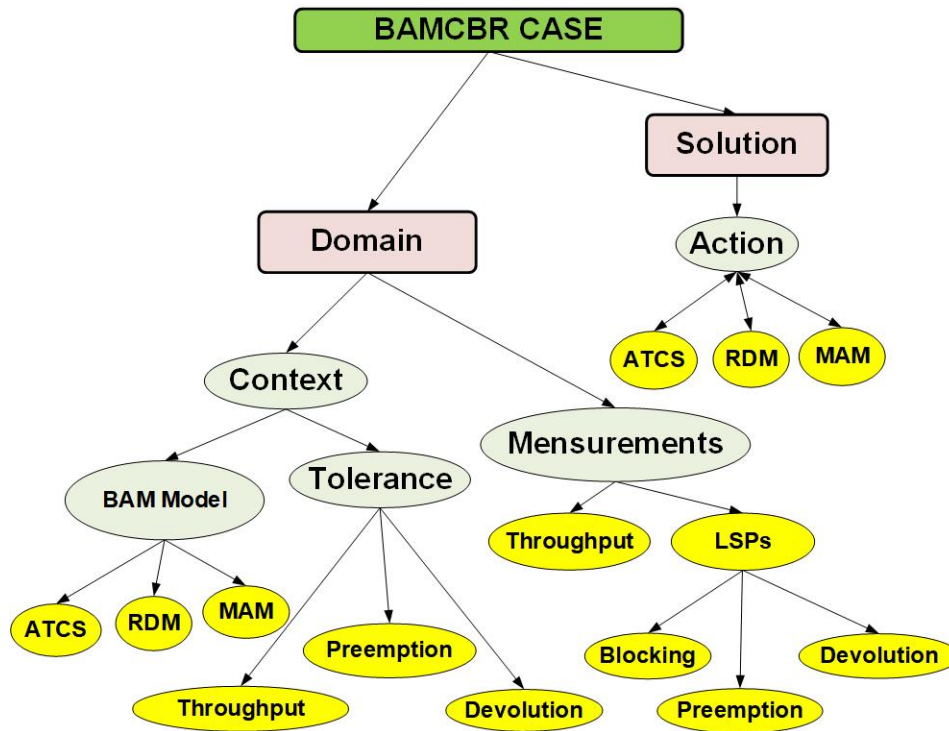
BAMCBR CASE

Solution

Action

ATCS

RDM

MAM

Domain

Context

Mensurements

BAM Model

Tolerance

Throughput

LSPs

ATCS

RDM

MAM

Preemption

Blocking

Devolution

Throughput

Devolution

Preemption